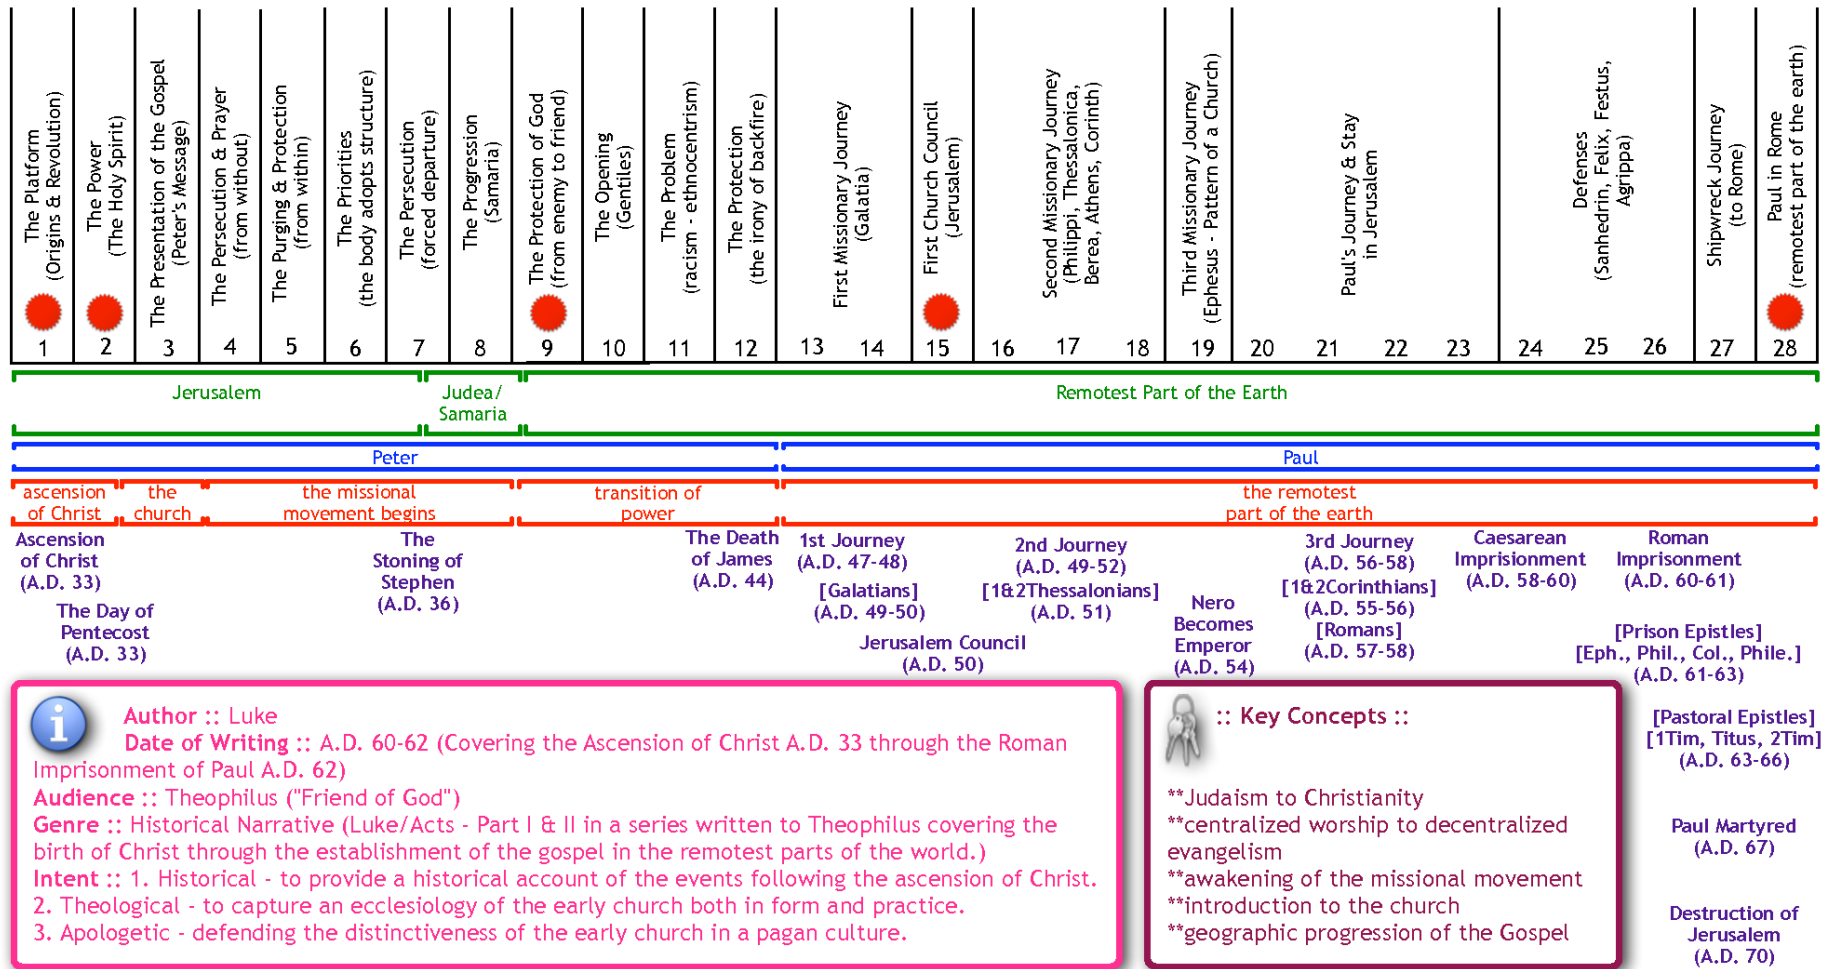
The Platform (Origins & Revolution) 1
The Power (The Holy Spirit) 2
The Presentation of the Gospel (Peter's Message) 3
The Persecution & Prayer (from without) 4
The Purging & Protection (from within) 5
The Priorities (the body adopts structure) 6
The Persecution (forced departure) 7
The Progression (Samaria) 8
The Protection of God (from enemy to friend) 9
The Opening (Gentiles) 10
The Problem (racism - ethnocentrism) 11
The Protection (the irony of backfire) 12
First Missionary Journey (Galatia) 13 14
First Church Council (Jerusalem) 15
Second Missionary Journey (Philippi, Thessalonica, Berea, Athens, Corinth) 16 17 18
Third Missionary Journey (Ephesus - Pattern of a Church) 19
Paul's Journey & Stay in Jerusalem 20 21 22 23
Defenses (Sanhedrin, Felix, Festus, Agrippa) 24 25 26
Shipwreck Journey (to Rome) 27
Paul in Rome (remotest part of the earth) 28

Jerusalem
Judea/ Samaria
Remotest Part of the Earth

Peter
Paul

ascension of Christ
the church
the missional movement begins
transition of power
the remotest part of the earth

Ascension of Christ (A.D. 33)
The Day of Pentecost (A.D. 33)
The Stoning of Stephen (A.D. 36)
The Death of James (A.D. 44)
1st Journey (A.D. 47-48)
[Galatians] (A.D. 49-50)
2nd Journey (A.D. 49-52)
[1&2Thessalonians] (A.D. 51)
Jerusalem Council (A.D. 50)
Nero Becomes Emperor (A.D. 54)
3rd Journey (A.D. 56-58)
[1&2Corinthians] (A.D. 55-56)
[Romans] (A.D. 57-58)
Caesarean Imprisionment (A.D. 58-60)
Roman Imprisonment (A.D. 60-61)
[Prison Epistles] [Eph., Phil., Col., Phile.] (A.D. 61-63)
[Pastoral Epistles] [1Tim, Titus, 2Tim] (A.D. 63-66)
Paul Martyred (A.D. 67)
Destruction of Jerusalem (A.D. 70)

Author :: Luke
Date of Writing :: A.D. 60-62 (Covering the Ascension of Christ A.D. 33 through the Roman Imprisonment of Paul A.D. 62)
Audience :: Theophilus ("Friend of God")
Genre :: Historical Narrative (Luke/Acts - Part I & II in a series written to Theophilus covering the birth of Christ through the establishment of the gospel in the remotest parts of the world.)
Intent :: 1. Historical - to provide a historical account of the events following the ascension of Christ.
2. Theological - to capture an ecclesiology of the early church both in form and practice.
3. Apologetic - defending the distinctiveness of the early church in a pagan culture.

:: Key Concepts ::
**Judaism to Christianity
**centralized worship to decentralized evangelism
**awakening of the missional movement
**introduction to the church
**geographic progression of the Gospel